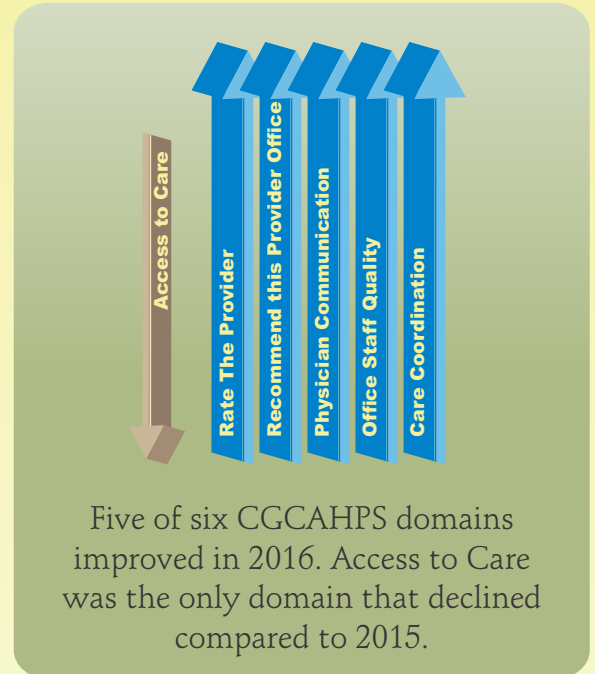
Access to Care

Rate The Provider

Recommend this Provider Office

Physician Communication

Office Staff Quality

Care Coordination

Five of six CGCAHPS domains improved in 2016. Access to Care was the only domain that declined compared to 2015.